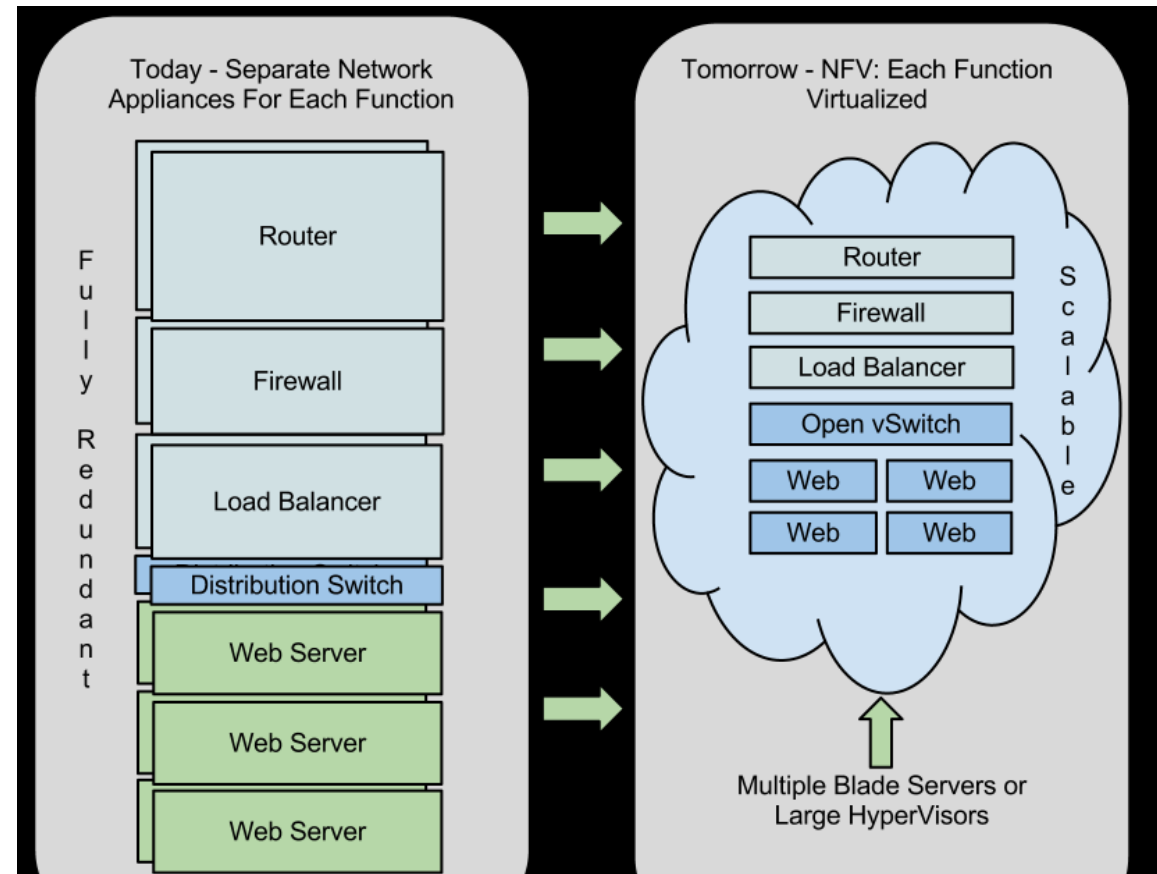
Today - Separate Network Appliances For Each Function

Fully Redundant

Router

Firewall

Load Balancer

Distribution Switch

Web Server

Web Server

Web Server

Tomorrow - NFV: Each Function Virtualized

Router

Firewall

Load Balancer

Open vSwitch

Web

Web

Web

Web

Scalable

Multiple Blade Servers or Large HyperVisors